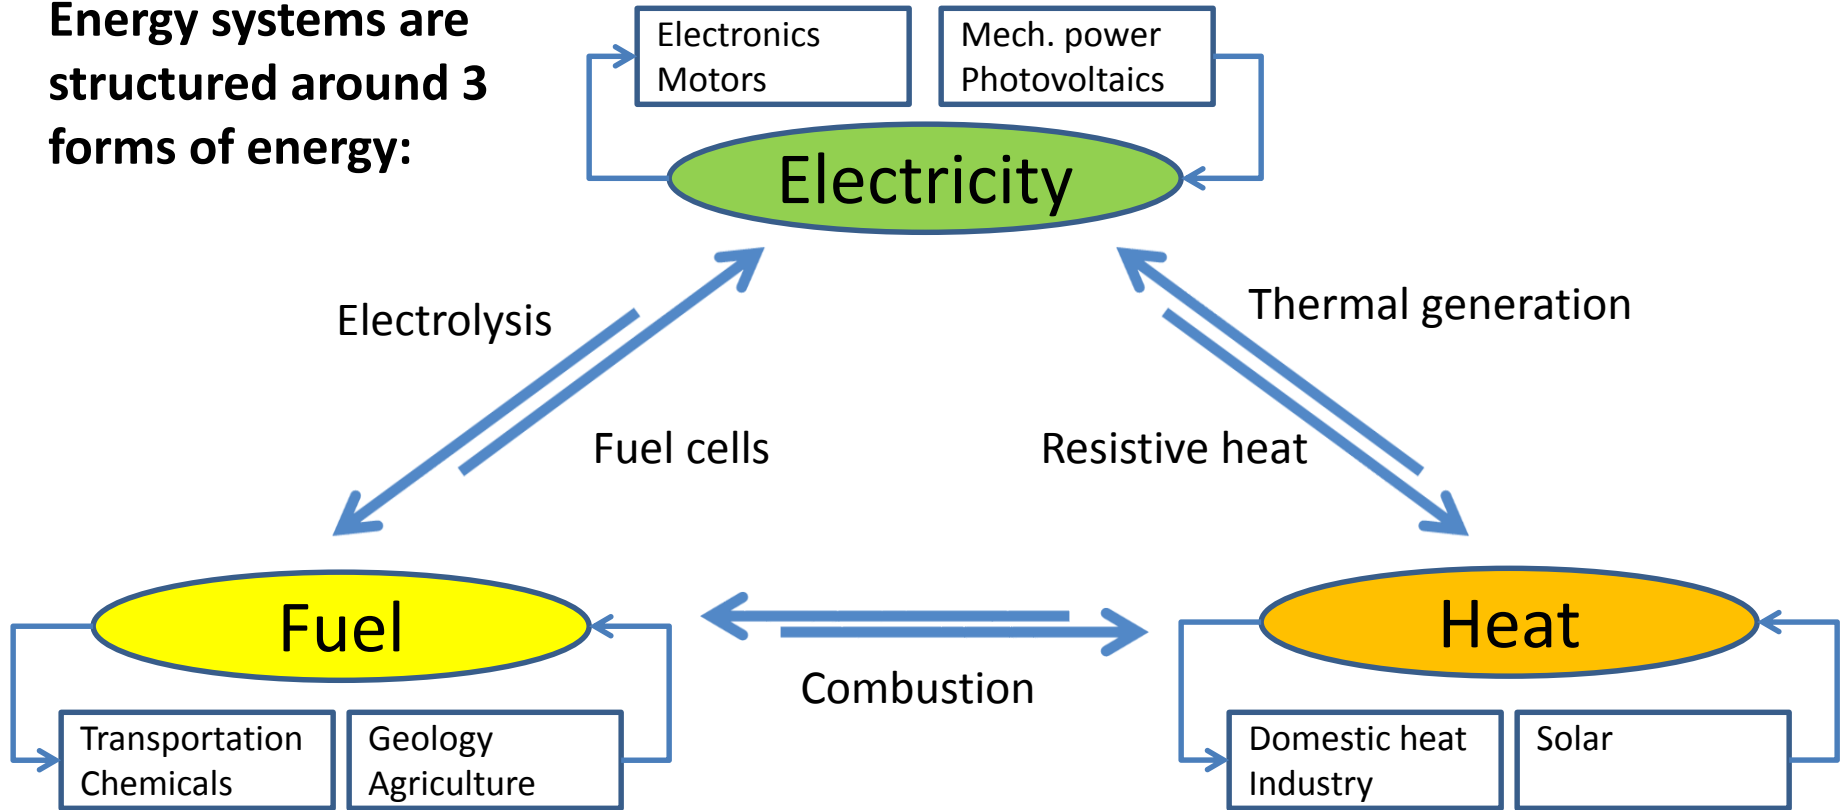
Energy systems are structured around 3 forms of energy:

Electronics
Motors

Mech. power
Photovoltaics

Electricity

Electrolysis

Fuel cells

Thermal generation

Resistive heat

Fuel

Combustion

Heat

Transportation
Chemicals

Geology
Agriculture

Domestic heat
Industry

Solar